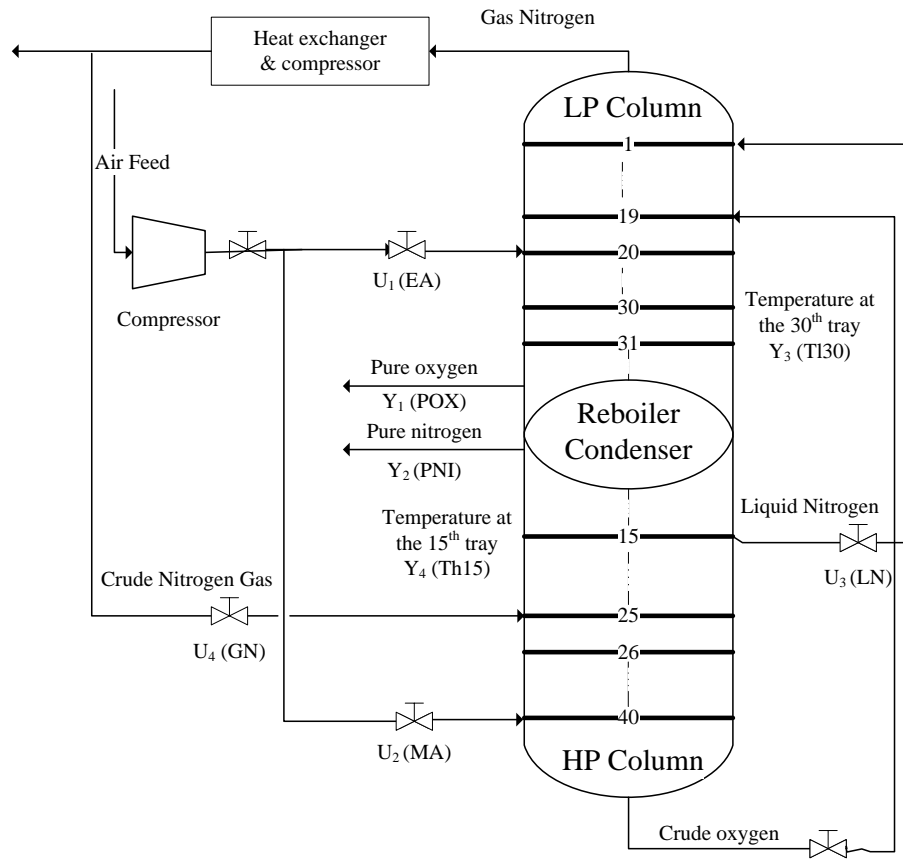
Gas Nitrogen

Heat exchanger & compressor

LP Column

1

Air Feed

19

20

$U_1$ (EA)

Compressor

30

Temperature at the $30^{th}$ tray $Y_3$ (Tl30)

31

Pure oxygen

$Y_1$ (POX)

Reboiler Condenser

Pure nitrogen

$Y_2$ (PNI)

Temperature at the $15^{th}$ tray $Y_4$ (Th15)

Liquid Nitrogen

15

$U_3$ (LN)

Crude Nitrogen Gas

25

$U_4$ (GN)

26

40

$U_2$ (MA)

HP Column

Crude oxygen